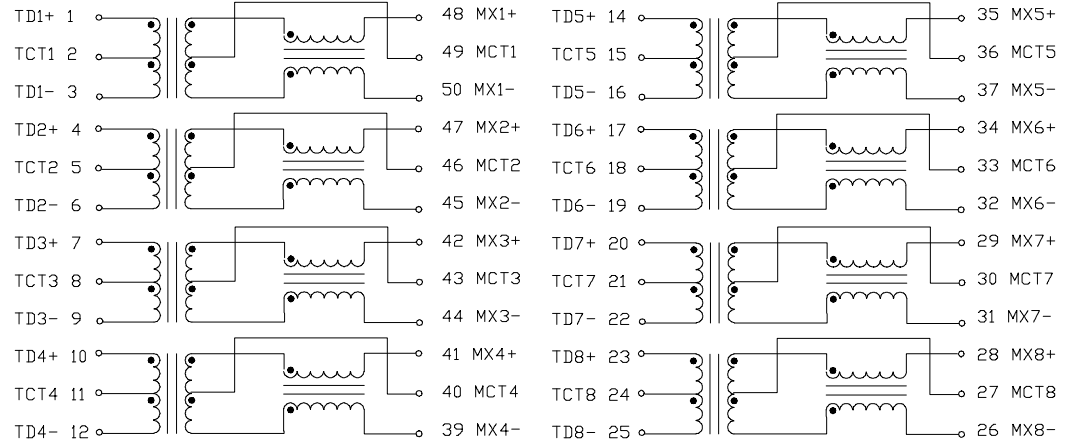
TD1+ 1
TCT1 2
TD1- 3
48 MX1+
49 MCT1
50 MX1-
TD2+ 4
TCT2 5
TD2- 6
47 MX2+
46 MCT2
45 MX2-
TD3+ 7
TCT3 8
TD3- 9
42 MX3+
43 MCT3
44 MX3-
TD4+ 10
TCT4 11
TD4- 12
41 MX4+
40 MCT4
39 MX4-
TD5+ 14
TCT5 15
TD5- 16
35 MX5+
36 MCT5
37 MX5-
TD6+ 17
TCT6 18
TD6- 19
34 MX6+
33 MCT6
32 MX6-
TD7+ 20
TCT7 21
TD7- 22
29 MX7+
30 MCT7
31 MX7-
TD8+ 23
TCT8 24
TD8- 25
28 MX8+
27 MCT8
26 MX8-